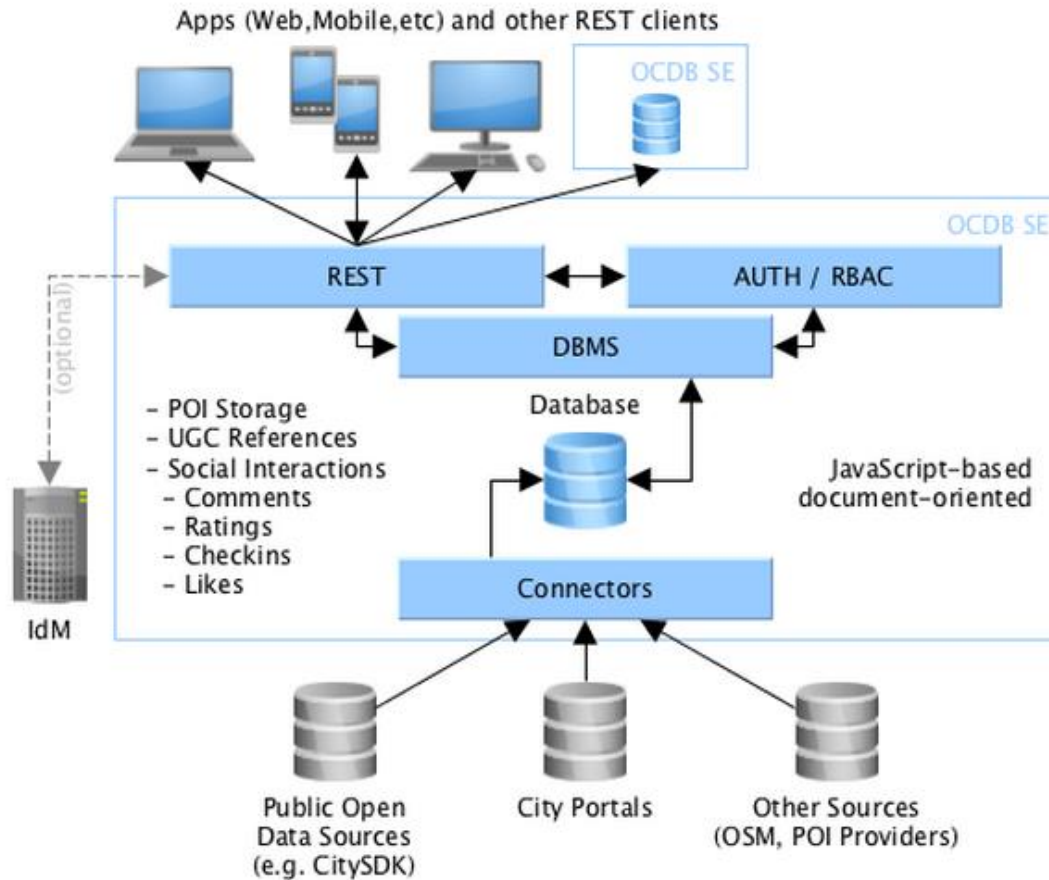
Apps (Web,Mobile,etc) and other REST clients

OCDB SE

OCDB SE

REST

AUTH / RBAC

DBMS

(optional)

- POI Storage
- UGC References
- Social Interactions
- Comments
- Ratings
- Checkins
- Likes

Database

JavaScript-based document-oriented

Connectors

IdM

Public Open Data Sources (e.g. CitySDK)

City Portals

Other Sources (OSM, POI Providers)